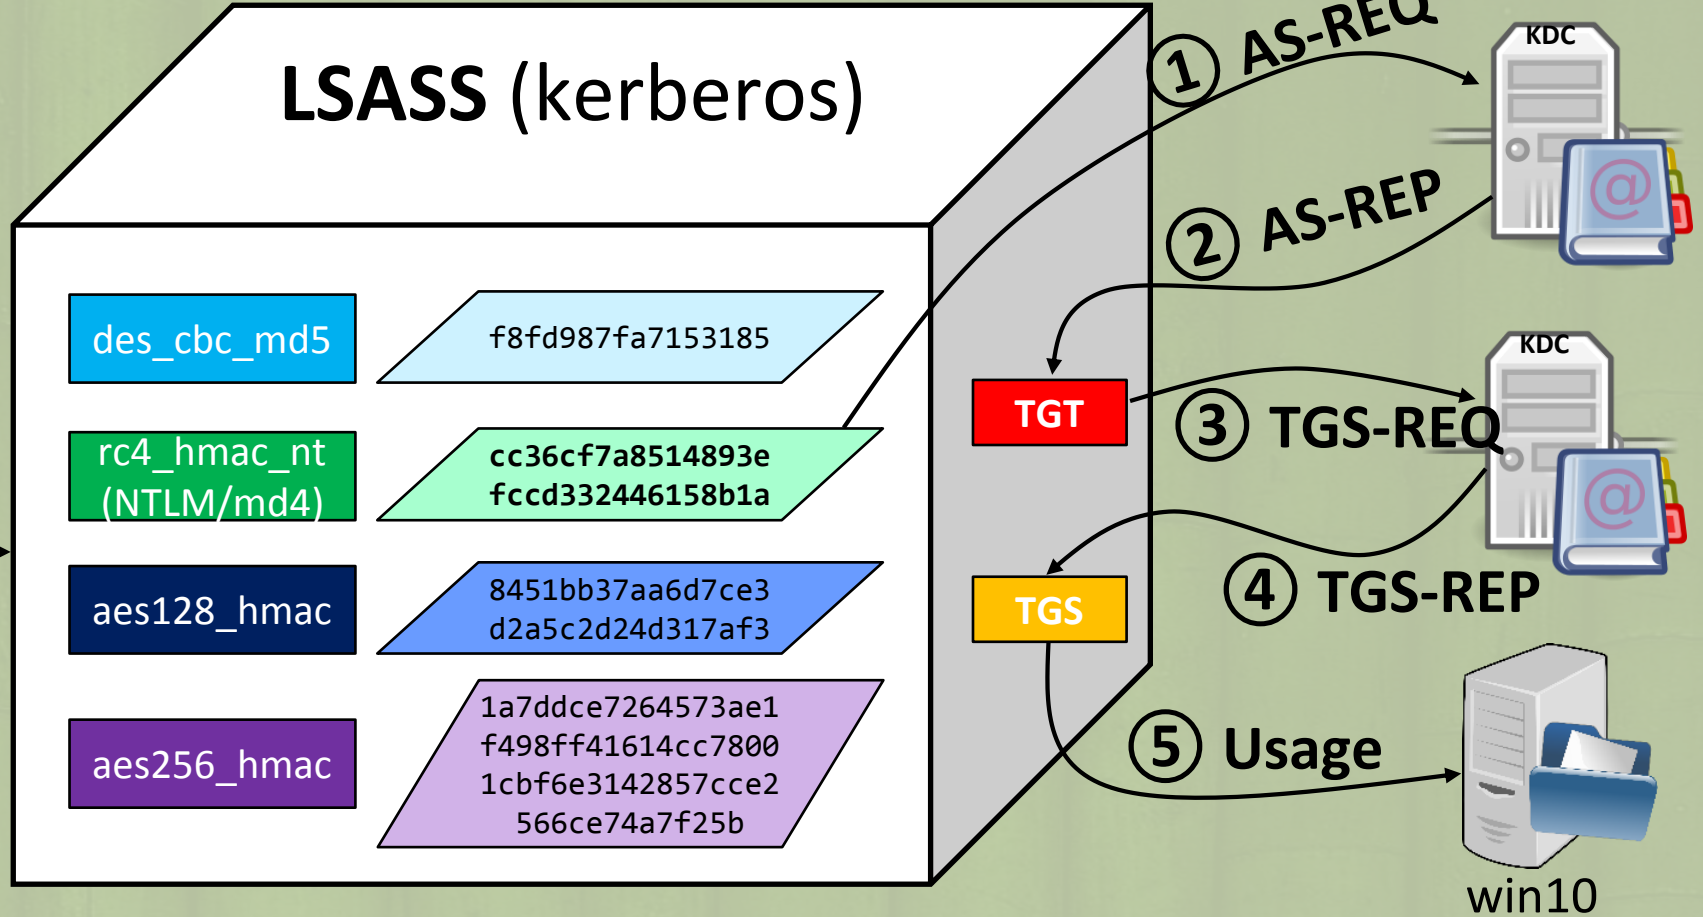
LSASS (kerberos)

des_cbc_md5
f8fd987fa7153185

rc4_hmac_nt (NTLM/md4)
cc36cf7a8514893e fccd332446158b1a

aes128_hmac
8451bb37aa6d7ce3 d2a5c2d24d317af3

aes256_hmac
1a7ddce7264573ae1 f498ff41614cc7800 1cbf6e3142857cce2 566ce74a7f25b

TGT

TGS

1 AS-REQ
2 AS-REP
3 TGS-REQ
4 TGS-REP
5 Usage

KDC
KDC
win10